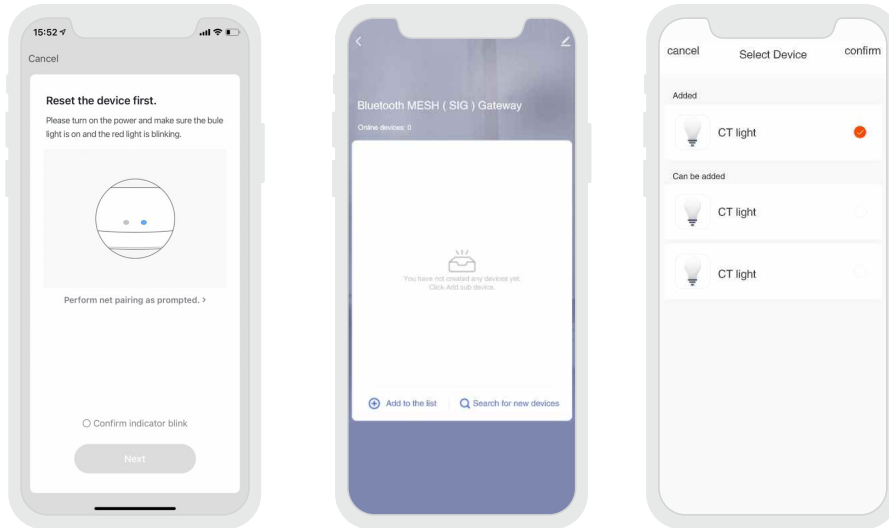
15:52

Cancel

Reset the device first.

Please turn on the power and make sure the bule light is on and the red light is blinking.

Perform net pairing as prompted. >

○ Confirm indicator blink

Next

Bluetooth MESH ( SIG ) Gateway

Online devices: 0

You have not created any devices yet. Click Add sub device.

Add to the list

Search for new devices

cancel

Select Device

confirm

Added

CT light

Can be added

CT light

CT light